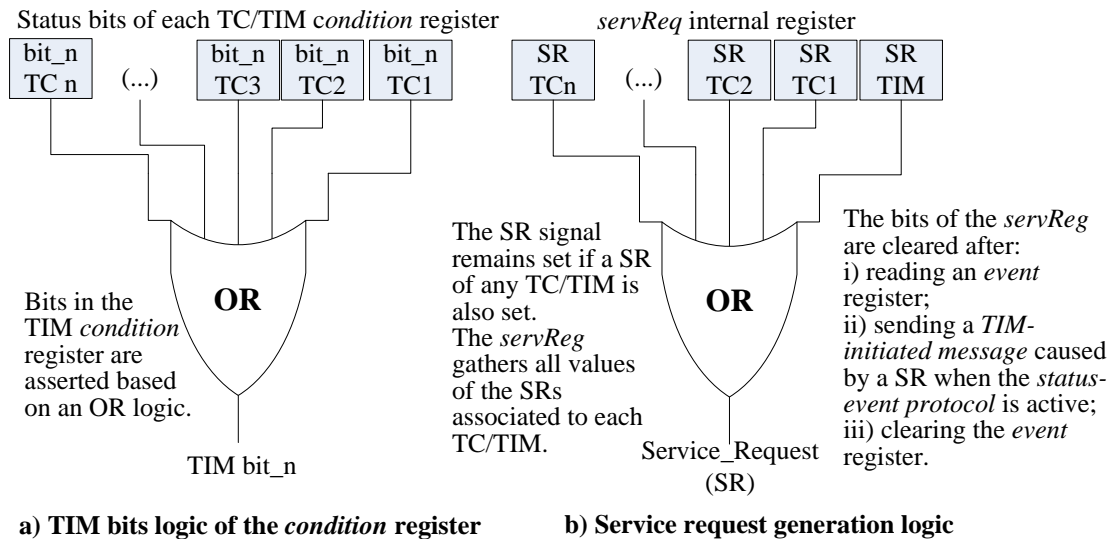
Status bits of each TC/TIM condition register

bit_n TC n

(...)

bit_n TC3

bit_n TC2

bit_n TC1

OR

Bits in the TIM condition register are asserted based on an OR logic.

TIM bit_n

servReq internal register

SR TCn

(...)

SR TC2

SR TC1

SR TIM

OR

The SR signal remains set if a SR of any TC/TIM is also set. The servReg gathers all values of the SRs associated to each TC/TIM.

The bits of the servReg are cleared after: i) reading an event register; ii) sending a TIM-initiated message caused by a SR when the status-event protocol is active; iii) clearing the event register.

Service_Request (SR)

a) TIM bits logic of the condition register

b) Service request generation logic